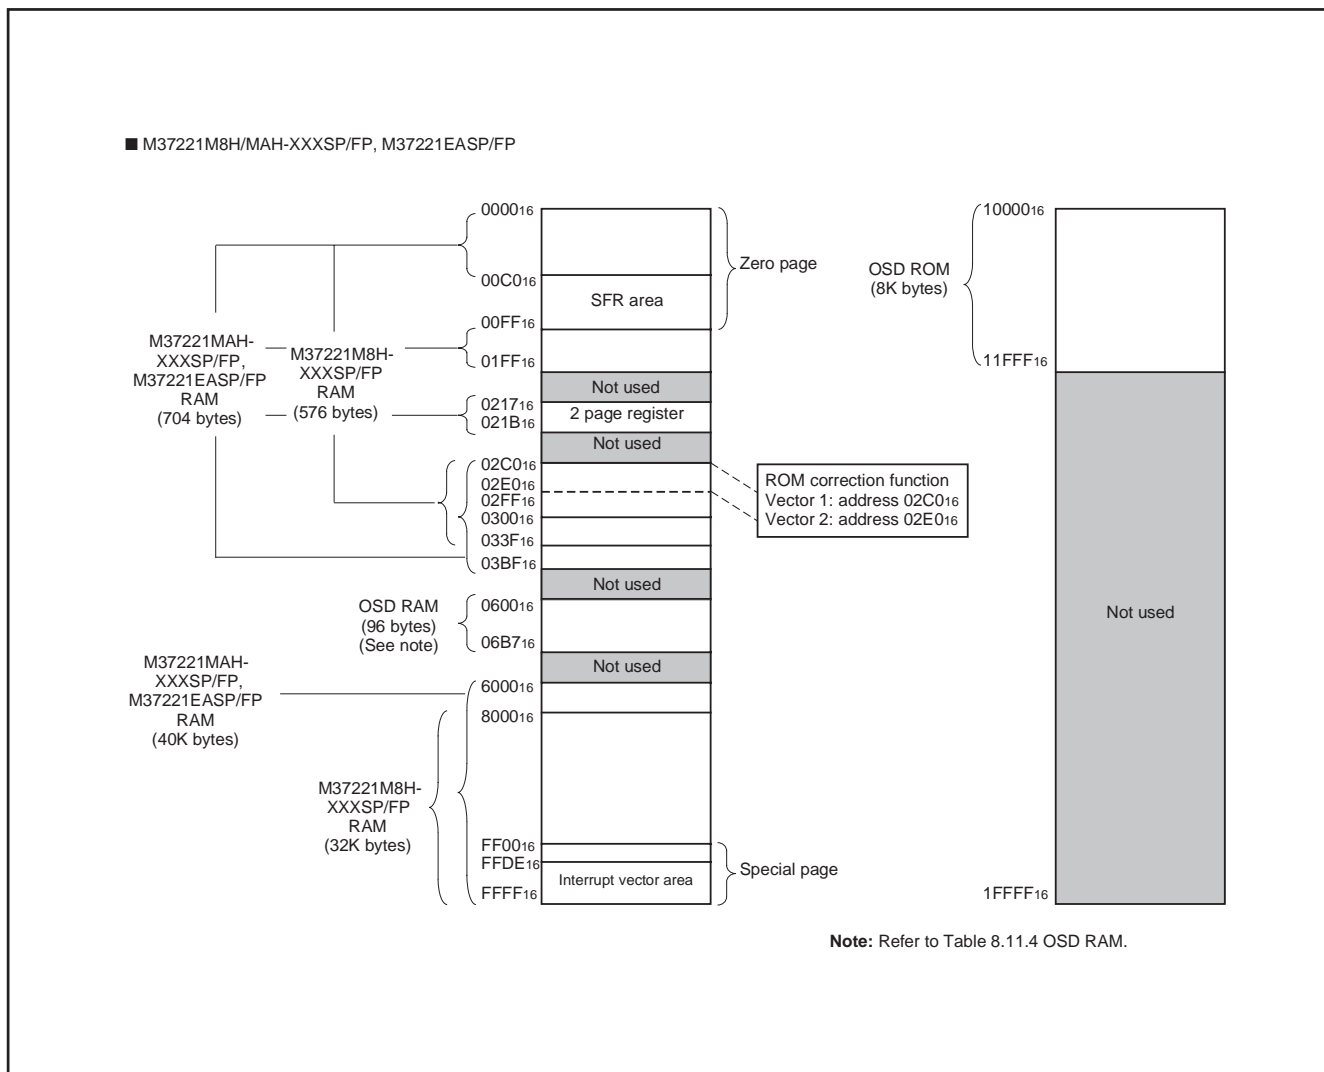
■ M37221M8H/MAH-XXXSP/FP, M37221EASP/FP

M37221MAH-XXXSP/FP, M37221EASP/FP RAM (704 bytes)

M37221M8H-XXXSP/FP RAM (576 bytes)

$0000_{16}$

$00C0_{16}$

$00FF_{16}$

$01FF_{16}$

$0217_{16}$

$021B_{16}$

$02C0_{16}$

$02E0_{16}$

$02FF_{16}$

$0300_{16}$

$033F_{16}$

$03BF_{16}$

Zero page

SFR area

Not used

2 page register

Not used

ROM correction function
Vector 1: address $02C0_{16}$
Vector 2: address $02E0_{16}$

Not used

OSD RAM (96 bytes) (See note)

$0600_{16}$

$06B7_{16}$

Not used

M37221MAH-XXXSP/FP, M37221EASP/FP RAM (40K bytes)

$6000_{16}$

$8000_{16}$

M37221M8H-XXXSP/FP RAM (32K bytes)

$FF00_{16}$

$FFDE_{16}$

$FFFF_{16}$

Interrupt vector area

Special page

OSD ROM (8K bytes)

$10000_{16}$

$11FFF_{16}$

Not used

$1FFFF_{16}$

**Note:** Refer to Table 8.11.4 OSD RAM.